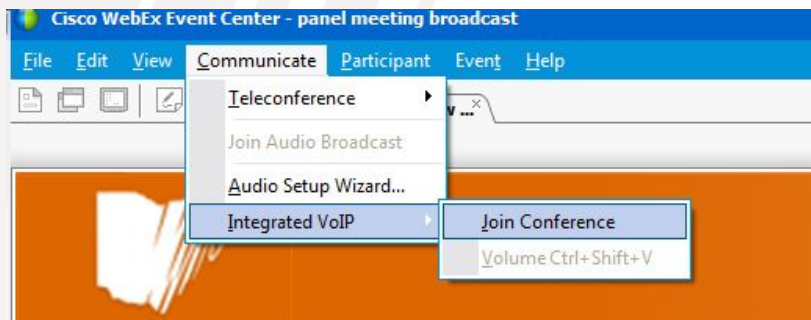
Cisco WebEx Event Center - panel meeting broadcast

File Edit View Communicate Participant Event Help

Teleconference
Join Audio Broadcast
Audio Setup Wizard...
Integrated VoIP

Join Conference
Volume Ctrl+Shift+V

v ...
×